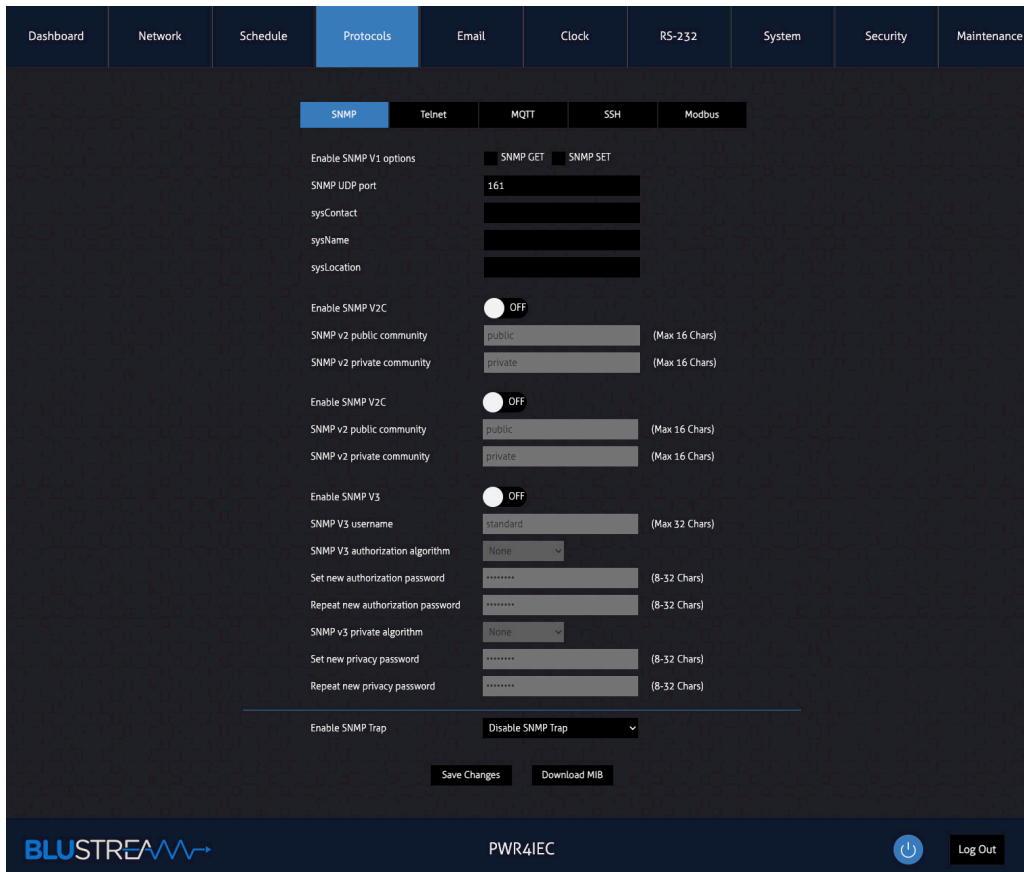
Dashboard Network Schedule Protocols Email Clock RS-232 System Security Maintenance

SNMP Telnet MQTT SSH Modbus

Enable SNMP V1 options SNMP GET SNMP SET
SNMP UDP port 161
sysContact
sysName
sysLocation

Enable SNMP V2C OFF
SNMP v2 public community public (Max 16 Chars)
SNMP v2 private community private (Max 16 Chars)

Enable SNMP V2C OFF
SNMP v2 public community public (Max 16 Chars)
SNMP v2 private community private (Max 16 Chars)

Enable SNMP V3 OFF
SNMP V3 username standard (Max 32 Chars)
SNMP V3 authorization algorithm None
Set new authorization password •••••••• (8-32 Chars)
Repeat new authorization password •••••••• (8-32 Chars)
SNMP v3 private algorithm None
Set new privacy password •••••••• (8-32 Chars)
Repeat new privacy password •••••••• (8-32 Chars)

Enable SNMP Trap Disable SNMP Trap

Save Changes Download MIB

BLUSTREAM PWR4IEC Log Out